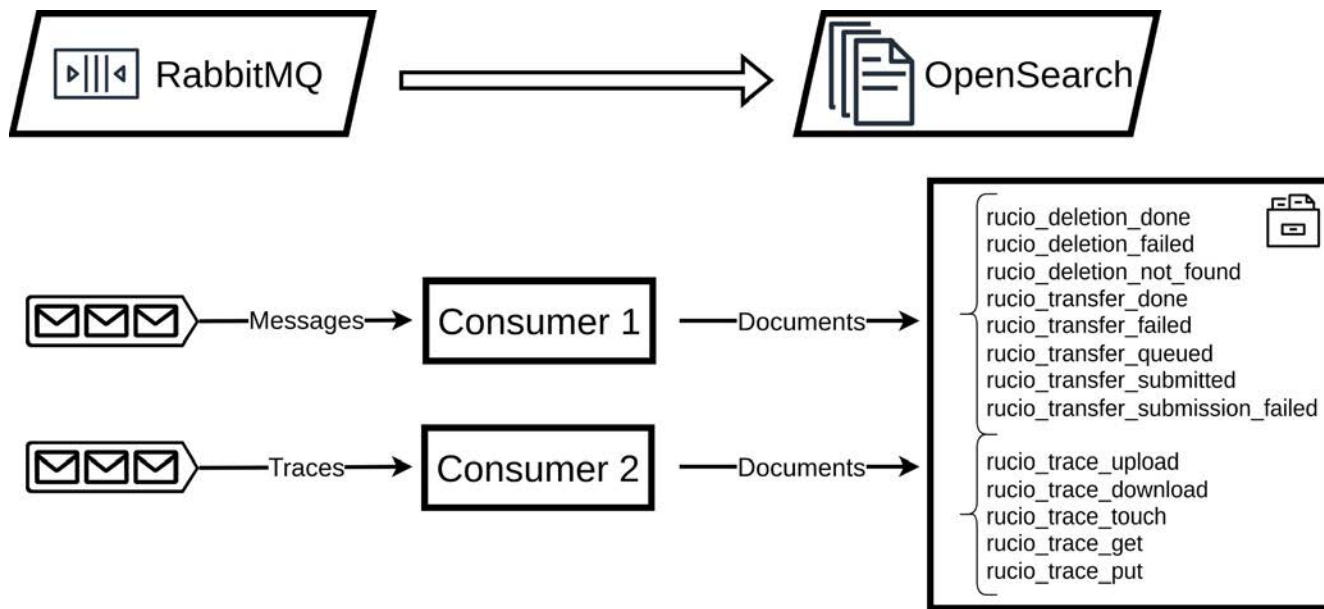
RabbitMQ

OpenSearch

Messages

Consumer 1

Documents

Traces

Consumer 2

Documents

rucio_deletion_done
rucio_deletion_failed
rucio_deletion_not_found
rucio_transfer_done
rucio_transfer_failed
rucio_transfer_queued
rucio_transfer_submitted
rucio_transfer_submission_failed

rucio_trace_upload
rucio_trace_download
rucio_trace_touch
rucio_trace_get
rucio_trace_put